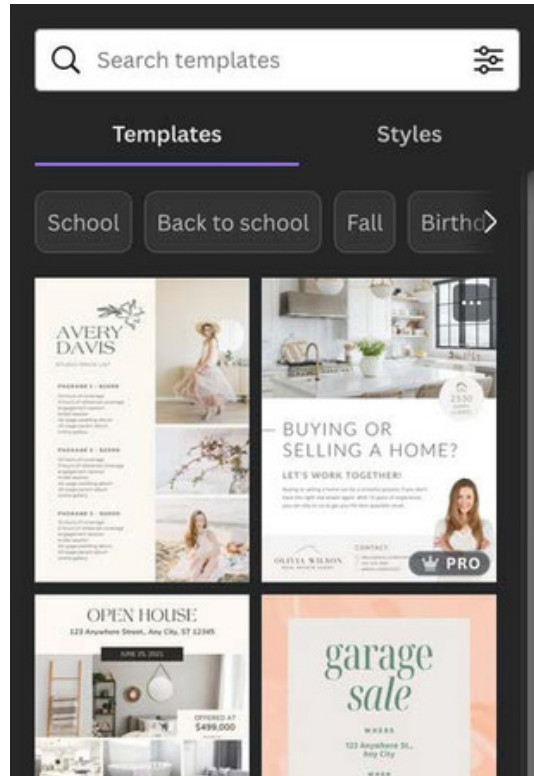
Search templates

Templates

Styles

School

Back to school

Fall

Birthd

AVERY DAVIS

PACKAGE 1 - $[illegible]

PACKAGE 2 - $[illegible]

PACKAGE 3 - $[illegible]

BUYING OR SELLING A HOME?

LET'S WORK TOGETHER!

OLIVIA WILSON

CONTACT

PRO

OPEN HOUSE

123 Anywhere Street, Any City, ST 12345

OFFERED AT $499,000

garage sale

123 Anywhere St., Any City